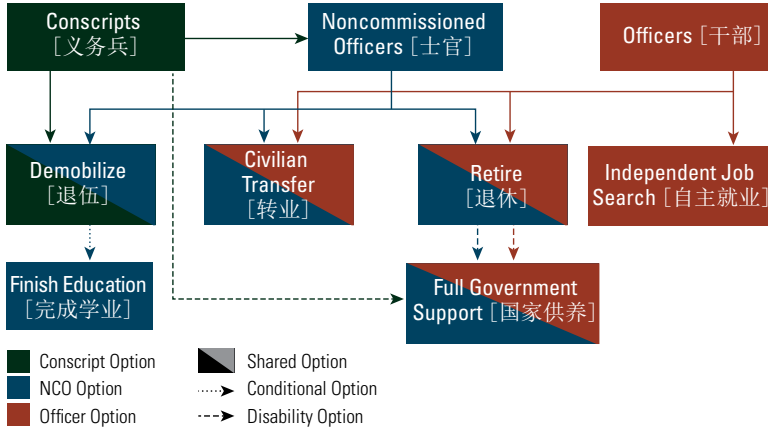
Conscripts [义务兵]

Noncommissioned Officers [士官]

Officers [干部]

Demobilize [退伍]

Civilian Transfer [转业]

Retire [退休]

Independent Job Search [自主就业]

Finish Education [完成学业]

Full Government Support [国家供养]

Conscript Option

NCO Option

Officer Option

Shared Option

Conditional Option

Disability Option